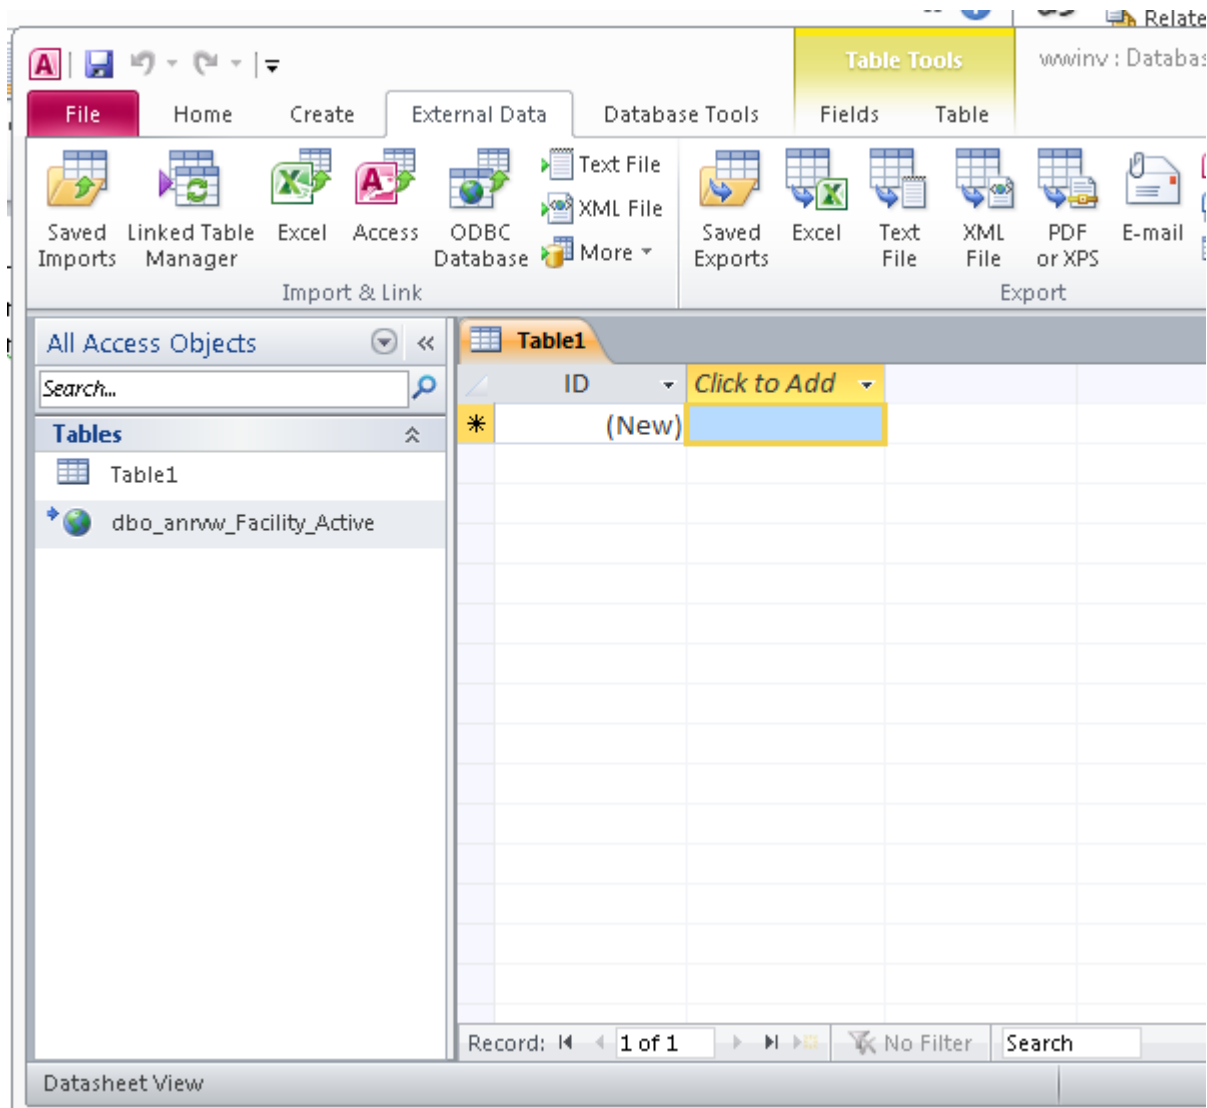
Relate

Table Tools

wwinv : Databas

File Home Create External Data Database Tools Fields Table

Saved Imports
Linked Table Manager
Excel
Access
ODBC Database
Text File
XML File
More
Import & Link

Saved Exports
Excel
Text File
XML File
PDF or XPS
E-mail
Export

All Access Objects

Search...

Tables

Table1

dbo_anrvw_Facility_Active

Table1

| | ID | Click to Add |
|---|---|---|
| * | (New) | |

Record: 1 of 1 No Filter Search

Datasheet View